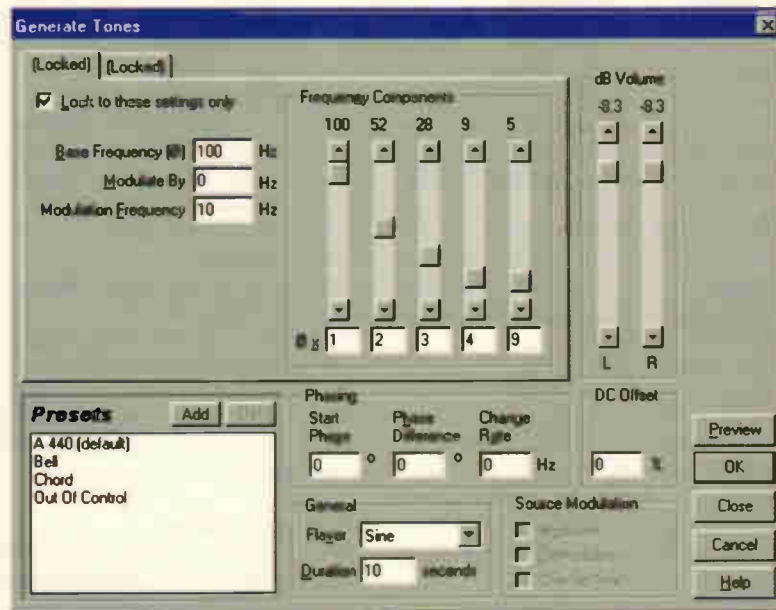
Generate Tones

[Locked] [Locked]

Lock to these settings only

Base Frequency (Ø) 100 Hz
Modulate By 0 Hz
Modulation Frequency 10 Hz

Frequency Components
100 52 28 9 5

Ø x 1 2 3 4 9

dB Volume
-8.3 -8.3

L R

Presets
Add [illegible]
A 440 (default)
Bell
Chord
Out Of Control

Phasing
Start Phase 0 °
Phase Difference 0 °
Change Rate 0 Hz

DC Offset
0 %

General
Flavor Sine
Duration 10 seconds

Source Modulation
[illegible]
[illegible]
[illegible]

Preview
OK
Close
Cancel
Help